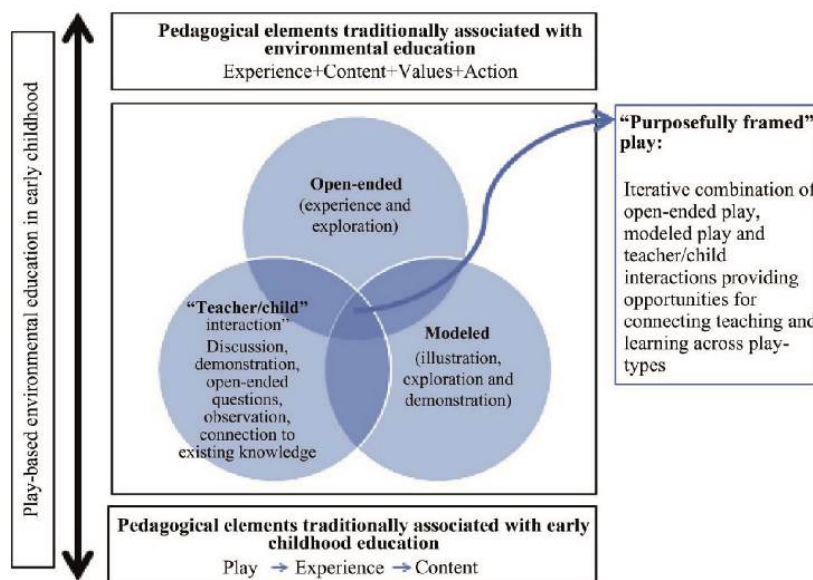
Play-based environmental education in early childhood

Pedagogical elements traditionally associated with environmental education
Experience+Content+Values+Action

Open-ended (experience and exploration)

"Teacher/child" interaction" Discussion, demonstration, open-ended questions, observation, connection to existing knowledge

Modeled (illustration, exploration and demonstration)

"Purposefully framed" play:

Iterative combination of open-ended play, modeled play and teacher/child interactions providing opportunities for connecting teaching and learning across play-types

Pedagogical elements traditionally associated with early childhood education
Play → Experience → Content